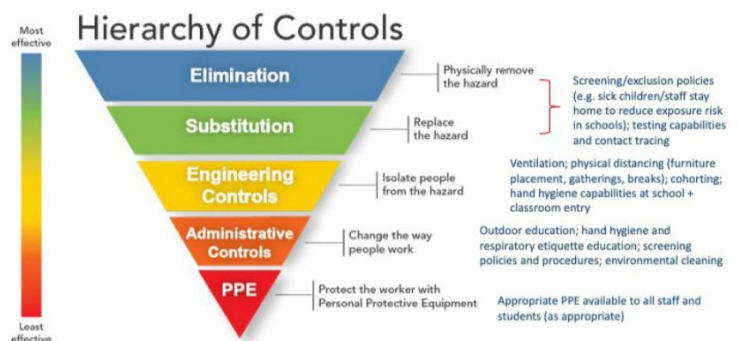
Most effective

Least effective

Hierarchy of Controls

Elimination

Physically remove the hazard

Substitution

Replace the hazard

Screening/exclusion policies (e.g. sick children/staff stay home to reduce exposure risk in schools); testing capabilities and contact tracing

Engineering Controls

Isolate people from the hazard

Ventilation; physical distancing (furniture placement, gatherings, breaks); cohorting; hand hygiene capabilities at school + classroom entry

Administrative Controls

Change the way people work

Outdoor education; hand hygiene and respiratory etiquette education; screening policies and procedures; environmental cleaning

PPE

Protect the worker with Personal Protective Equipment

Appropriate PPE available to all staff and students (as appropriate)